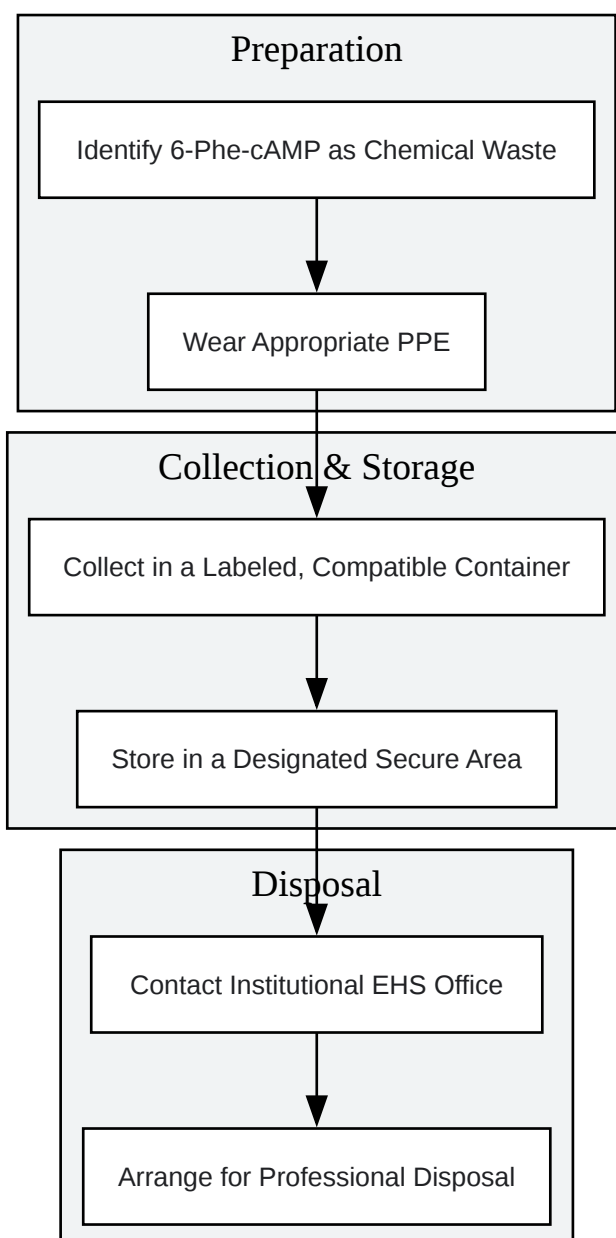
Preparation

Identify 6-Phe-cAMP as Chemical Waste

Wear Appropriate PPE

Collection & Storage

Collect in a Labeled, Compatible Container

Store in a Designated Secure Area

Disposal

Contact Institutional EHS Office

Arrange for Professional Disposal